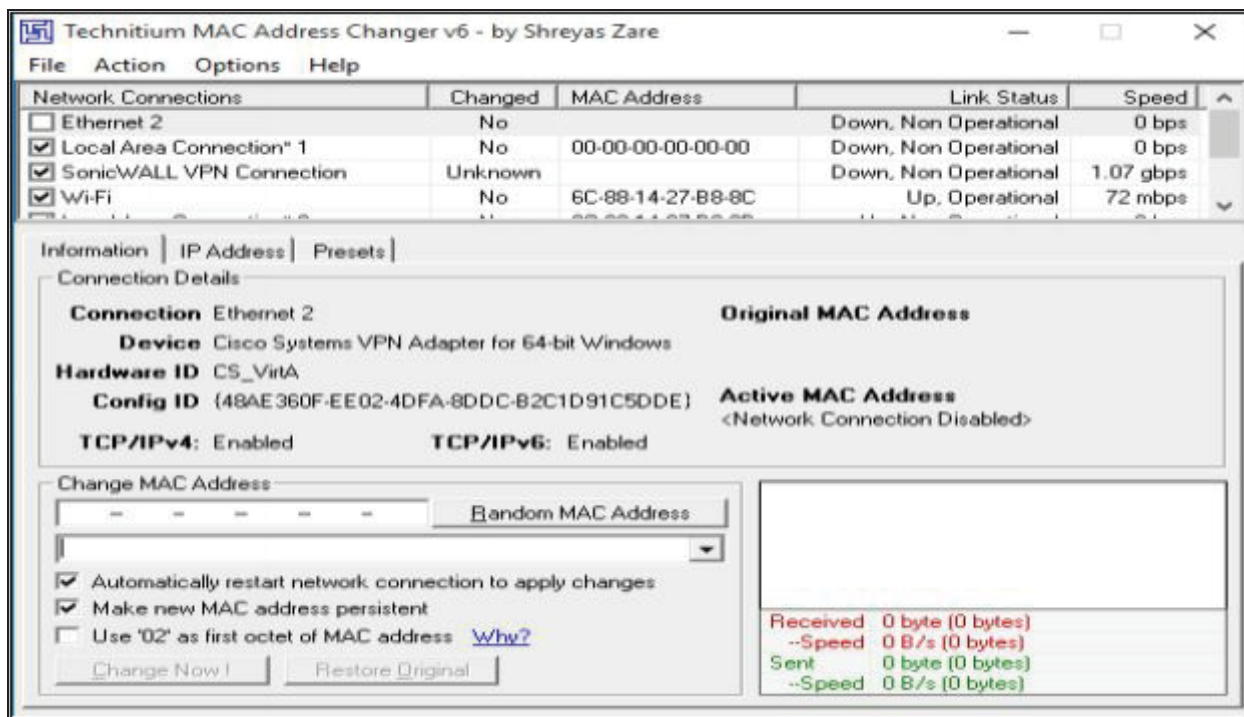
Technitium MAC Address Changer v6 - by Shreyas Zare

File Action Options Help

| Network Connections | Changed | MAC Address | Link Status | Speed |
|---|---|---|---|---|
| Ethernet 2 | No | | Down, Non Operational | 0 bps |
| Local Area Connection* 1 | No | 00-00-00-00-00-00 | Down, Non Operational | 0 bps |
| SonicWALL VPN Connection | Unknown | | Down, Non Operational | 1.07 gbps |
| Wi-Fi | No | 6C-88-14-27-B8-8C | Up, Operational | 72 mbps |
| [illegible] | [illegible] | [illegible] | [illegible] | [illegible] |

Information | IP Address | Presets

Connection Details

Connection Ethernet 2
Device Cisco Systems VPN Adapter for 64-bit Windows
Hardware ID CS_VirtA
Config ID {48AE360F-EE02-4DFA-8DDC-B2C1D91C5DDE}
TCP/IPv4: Enabled TCP/IPv6: Enabled

Original MAC Address

Active MAC Address
<Network Connection Disabled>

Change MAC Address

- - - - -

Random MAC Address

Automatically restart network connection to apply changes
Make new MAC address persistent
Use '02' as first octet of MAC address Why?

Change Now ! Restore Original

Received 0 byte (0 bytes)
--Speed 0 B/s (0 bytes)
Sent 0 byte (0 bytes)
--Speed 0 B/s (0 bytes)